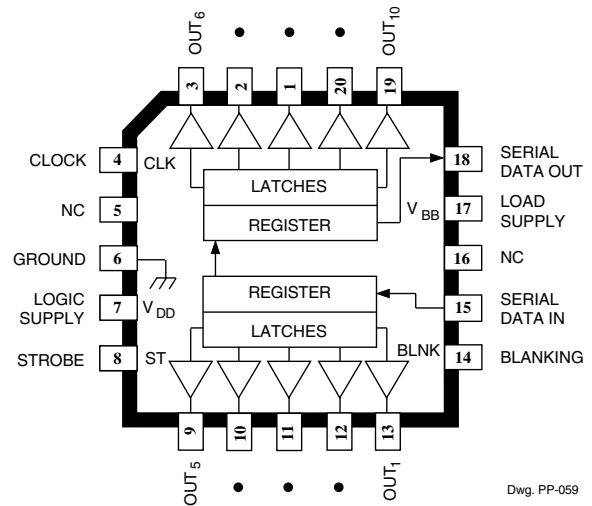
OUT$_6$ • • • OUT$_{10}$

3 2 1 20 19

CLOCK 4 CLK

NC 5

GROUND 6

LOGIC SUPPLY 7 V$_{DD}$

STROBE 8 ST

LATCHES

REGISTER

V$_{BB}$

REGISTER

LATCHES

BLNK

18 SERIAL DATA OUT

17 LOAD SUPPLY

16 NC

15 SERIAL DATA IN

14 BLANKING

9 10 11 12 13

OUT$_5$ • • • OUT$_1$

Dwg. PP-059